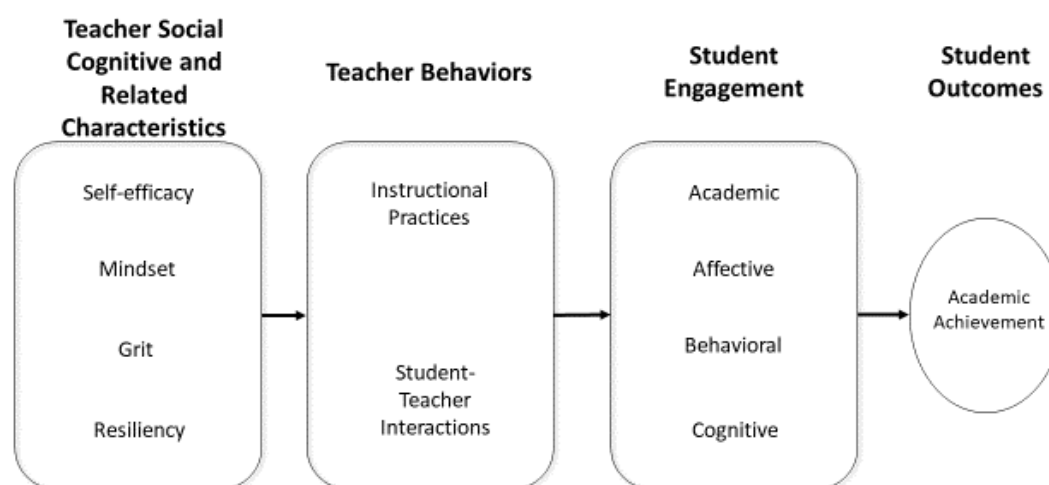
Teacher Social Cognitive and Related Characteristics

Teacher Behaviors

Student Engagement

Student Outcomes

Self-efficacy

Mindset

Grit

Resiliency

Instructional Practices

Student-Teacher Interactions

Academic

Affective

Behavioral

Cognitive

Academic Achievement